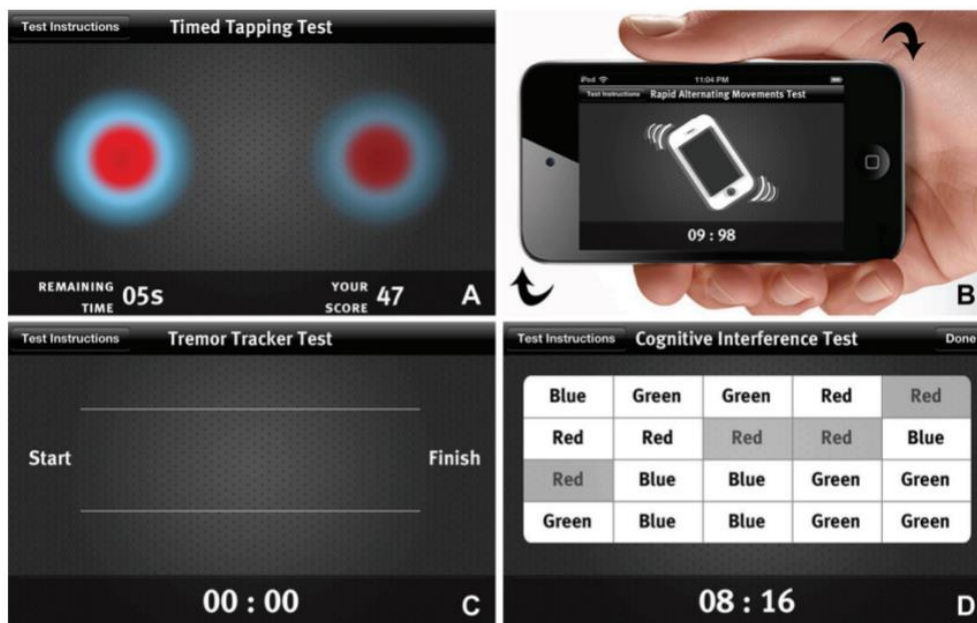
Test Instructions Timed Tapping Test

REMAINING TIME 05s

YOUR SCORE 47

A

iPod 11:04 PM

Test Instructions Rapid Alternating Movements Test

09 : 98

B

Test Instructions Tremor Tracker Test

Start

Finish

00 : 00

C

Test Instructions Cognitive Interference Test Done

| Blue | Green | Green | Red | Red |
|---|---|---|---|---|
| Red | Red | Red | Red | Blue |
| Red | Blue | Blue | Green | Green |
| Green | Blue | Blue | Green | Green |

08 : 16

D